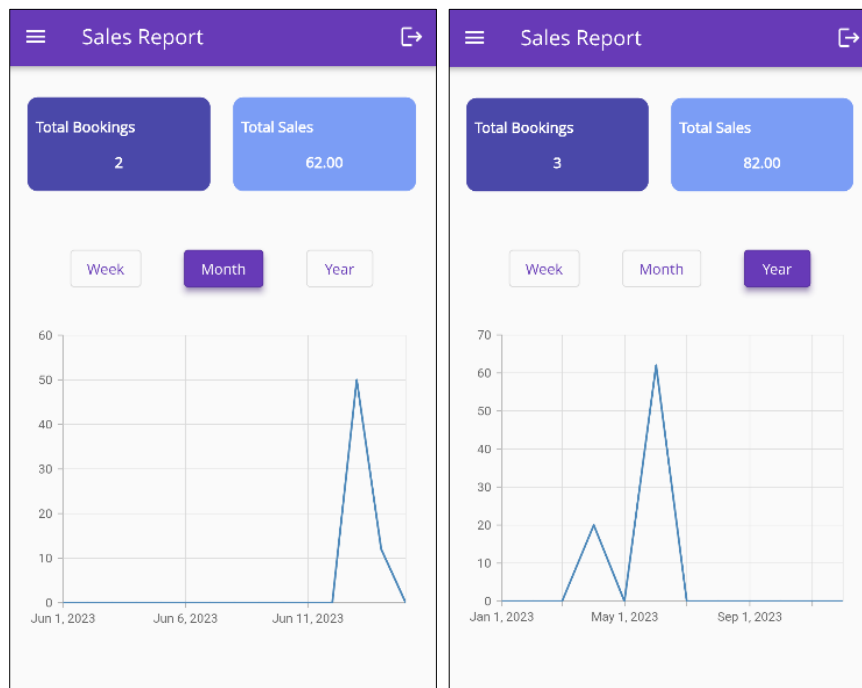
Sales Report

Total Bookings
2

Total Sales
62.00

Week
Month
Year

60
50
40
30
20
10
0

Jun 1, 2023
Jun 6, 2023
Jun 11, 2023

Sales Report

Total Bookings
3

Total Sales
82.00

Week
Month
Year

70
60
50
40
30
20
10
0

Jan 1, 2023
May 1, 2023
Sep 1, 2023